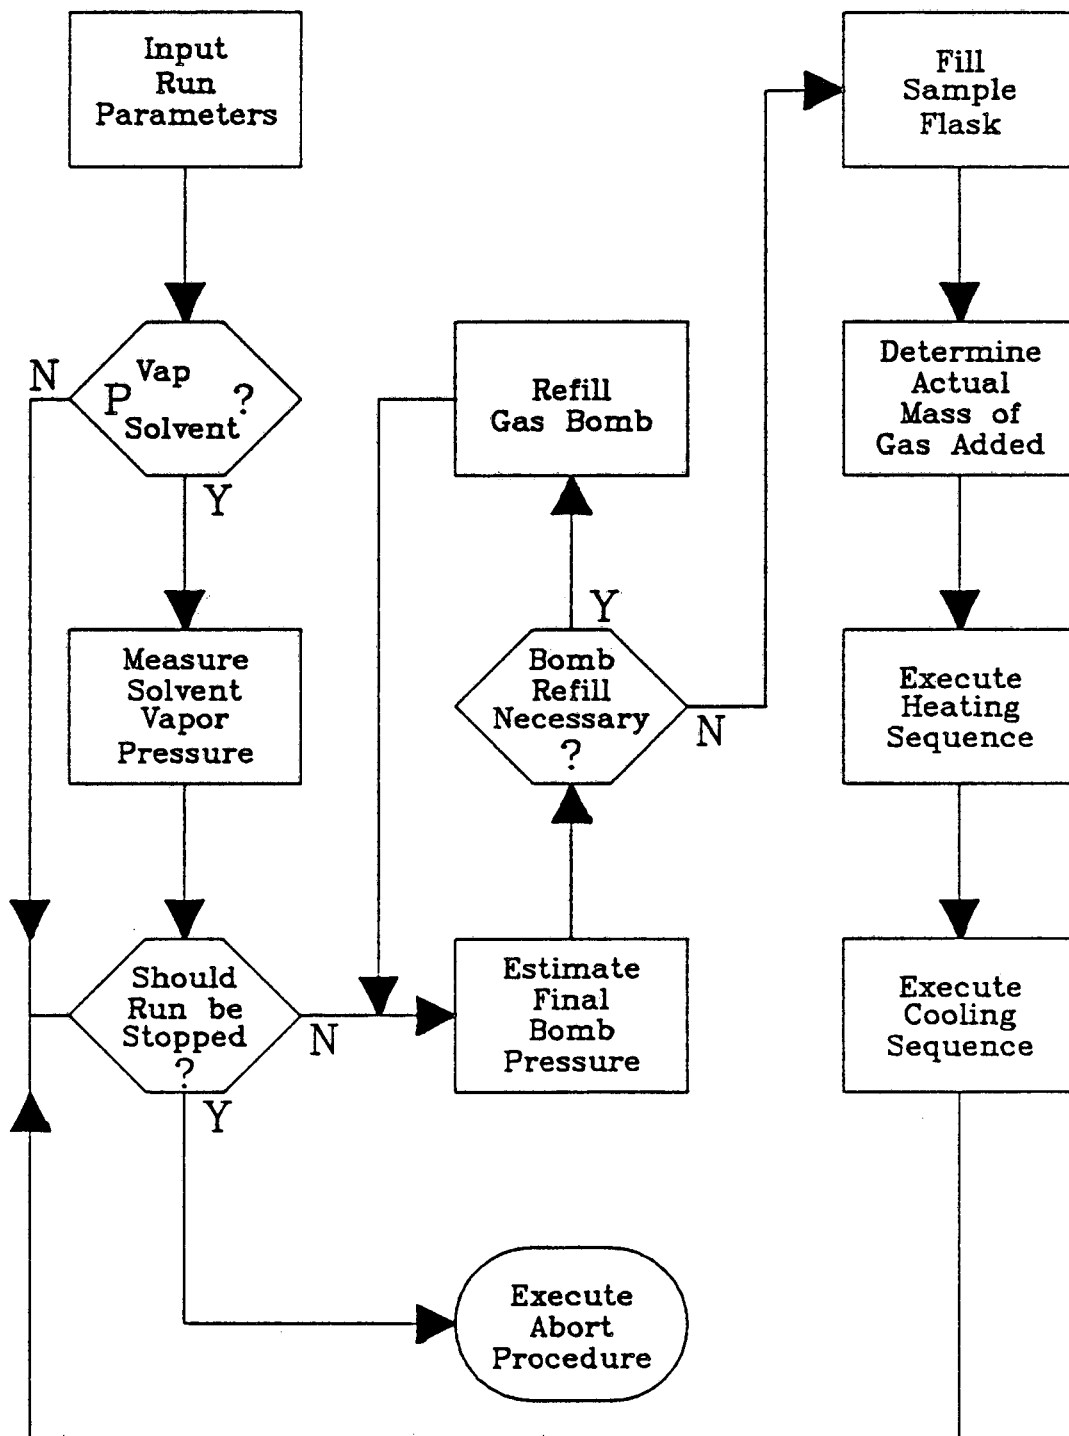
Input Run Parameters

N

$P^{Vap}_{Solvent}$ ?

Y

Measure Solvent Vapor Pressure

Should Run be Stopped ?

N

Y

Execute Abort Procedure

Refill Gas Bomb

Y

Bomb Refill Necessary ?

N

Estimate Final Bomb Pressure

Fill Sample Flask

Determine Actual Mass of Gas Added

Execute Heating Sequence

Execute Cooling Sequence